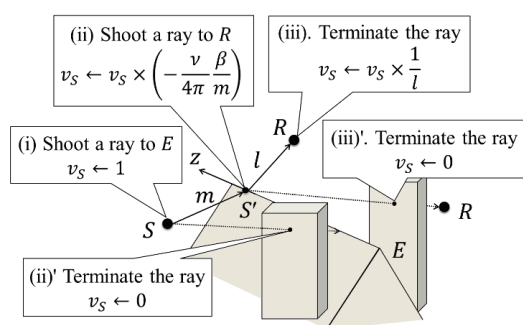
(ii) Shoot a ray to $R$
$v_S \leftarrow v_S \times \left(-\frac{\nu}{4\pi}\frac{\beta}{m}\right)$

(iii). Terminate the ray
$v_S \leftarrow v_S \times \frac{1}{l}$

(i) Shoot a ray to $E$
$v_S \leftarrow 1$

(iii)'. Terminate the ray
$v_S \leftarrow 0$

$R$

$l$

$z$

$m$

$S'$

$S$

$R$

$E$

(ii)' Terminate the ray
$v_S \leftarrow 0$